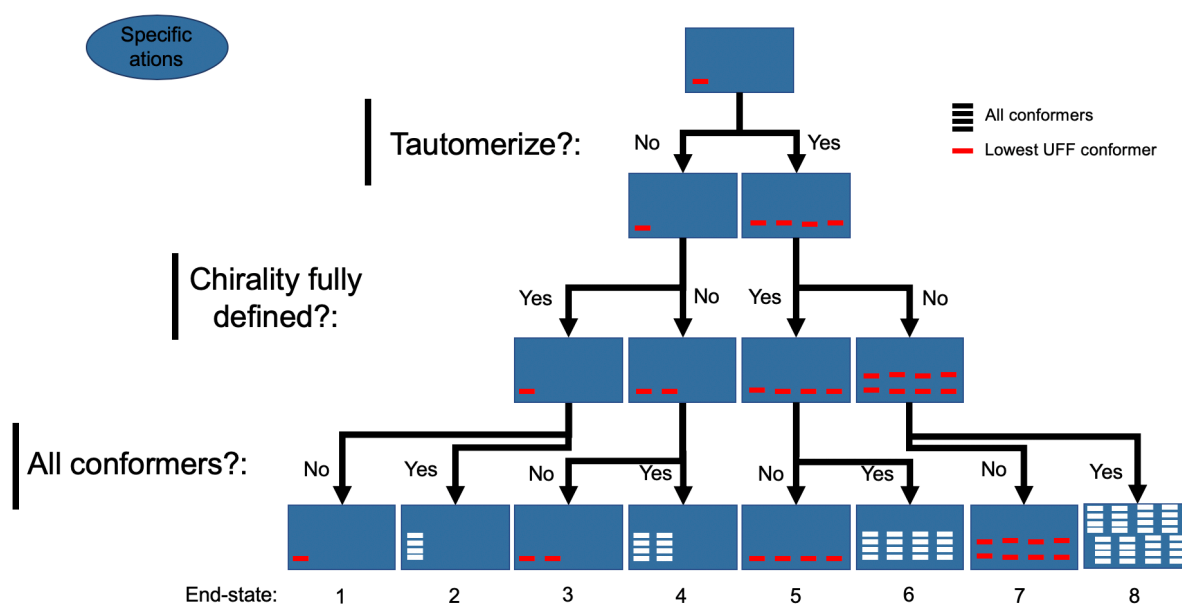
Specifications

All conformers

Lowest UFF conformer

Tautomerize?:

No

Yes

Chirality fully defined?:

Yes

No

Yes

No

All conformers?:

No

Yes

No

Yes

No

Yes

No

Yes

End-state: 1 2 3 4 5 6 7 8